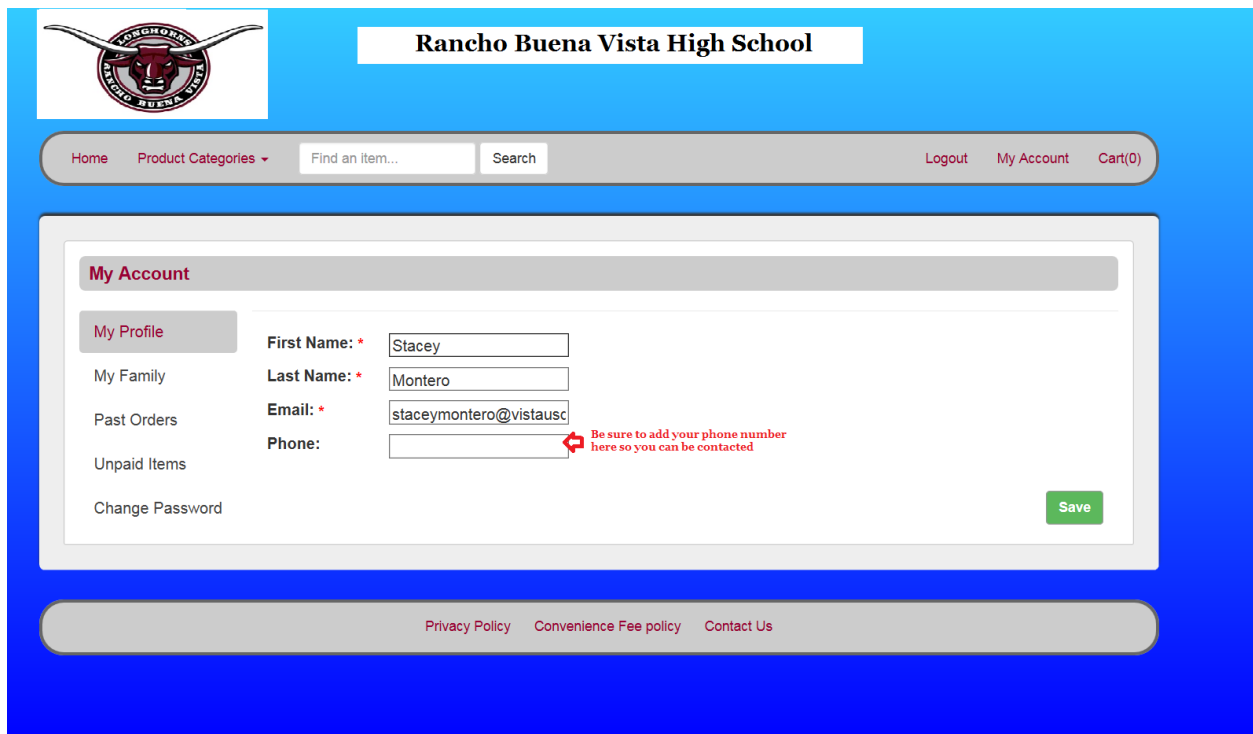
LONGHORNS
RANCHO BUENA VISTA

Rancho Buena Vista High School

Home Product Categories Find an item... Search Logout My Account Cart(0)

My Account

My Profile
My Family
Past Orders
Unpaid Items
Change Password

First Name: * Stacey
Last Name: * Montero
Email: * staceymontero@vistausc
Phone:

Be sure to add your phone number here so you can be contacted

Save

Privacy Policy Convenience Fee policy Contact Us